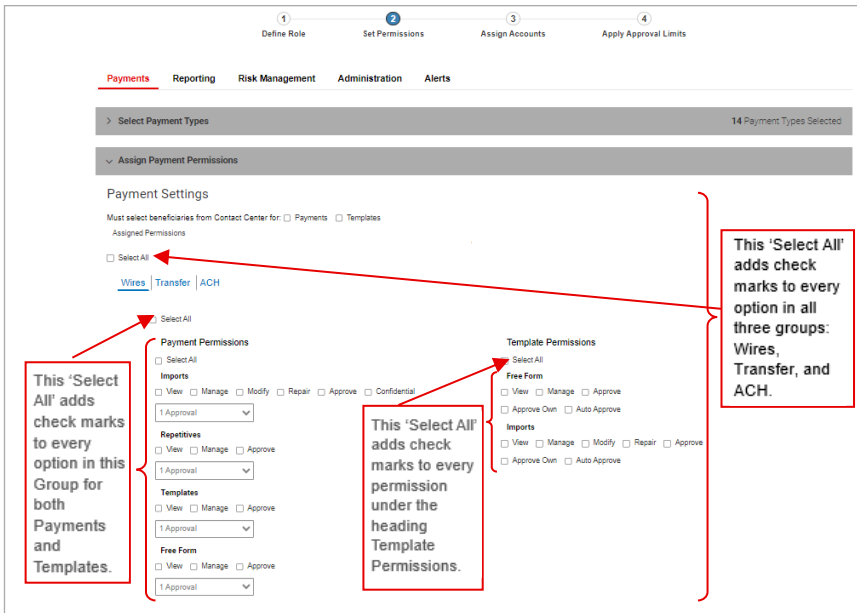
1 Define Role
2 Set Permissions
3 Assign Accounts
4 Apply Approval Limits

Payments Reporting Risk Management Administration Alerts

> Select Payment Types
14 Payment Types Selected

Assign Payment Permissions

Payment Settings

Must select beneficiaries from Contact Center for: Payments Templates

Assigned Permissions

Select All

Wires Transfer ACH

Select All

Payment Permissions

Select All

Imports

View Manage Modify Repair Approve Confidential

1 Approval

Repetitives

View Manage Approve

1 Approval

Templates

View Manage Approve

1 Approval

Free Form

View Manage Approve

1 Approval

Template Permissions

Select All

Free Form

View Manage Approve

Approve Own Auto Approve

Imports

View Manage Modify Repair Approve

Approve Own Auto Approve

This 'Select All' adds check marks to every option in all three groups: Wires, Transfer, and ACH.

This 'Select All' adds check marks to every option in this Group for both Payments and Templates.

This 'Select All' adds check marks to every permission under the heading Template Permissions.